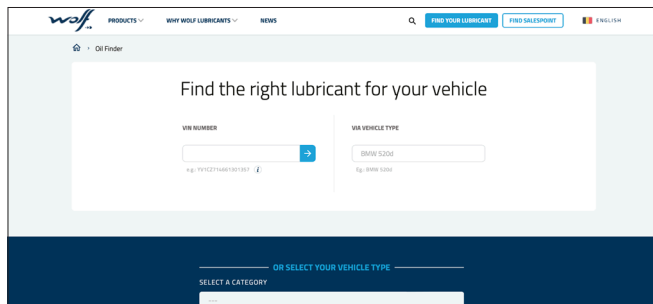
wolf

PRODUCTS WHY WOLF LUBRICANTS NEWS FIND YOUR LUBRICANT FIND SALESPOINT ENGLISH

Oil Finder

Find the right lubricant for your vehicle

VIN NUMBER

e.g.: YV1CZ714481301357

VIA VEHICLE TYPE

BMW 520d

Eg.: BMW 520d

OR SELECT YOUR VEHICLE TYPE

SELECT A CATEGORY

---